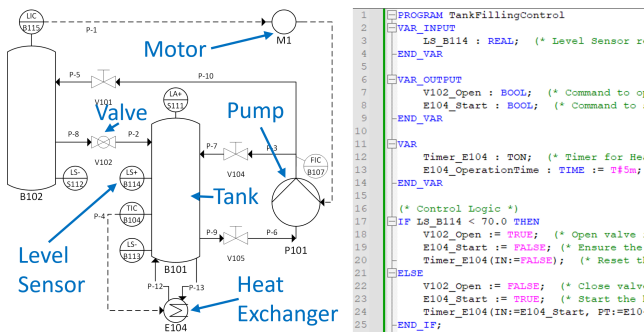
LIC B115
P-1
Motor
M1
P-5
P-10
V101
Valve
LA+ S113
Pump
P-8
P-2
V102
P-7
P-3
LS- S112
LS+ B114
V104
FIC B107
Tank
B102
P-4
TIC B104
LS- B113
P-9
P-6
V105
P101
Level Sensor
B101
P-12
P-13
Heat Exchanger
E104

1 PROGRAM TankFillingControl
2 VAR_INPUT
3 LS_B114 : REAL; (* Level Sensor r
4 END_VAR
5
6 VAR_OUTPUT
7 V102_Open : BOOL; (* Command to o
8 E104_Start : BOOL; (* Command to
9 END_VAR
10
11 VAR
12 Timer_E104 : TON; (* Timer for He
13 E104_OperationTime : TIME := T#5m;
14 END_VAR
15
16 (* Control Logic *)
17 IF LS_B114 < 70.0 THEN
18 V102_Open := TRUE; (* Open valve
19 E104_Start := FALSE; (* Ensure the
20 Timer_E104(IN:=FALSE); (* Reset t
21 ELSE
22 V102_Open := FALSE; (* Close valv
23 E104_Start := TRUE; (* Start the
24 Timer_E104(IN:=E104_Start, PT:=E10
25 END_IF;